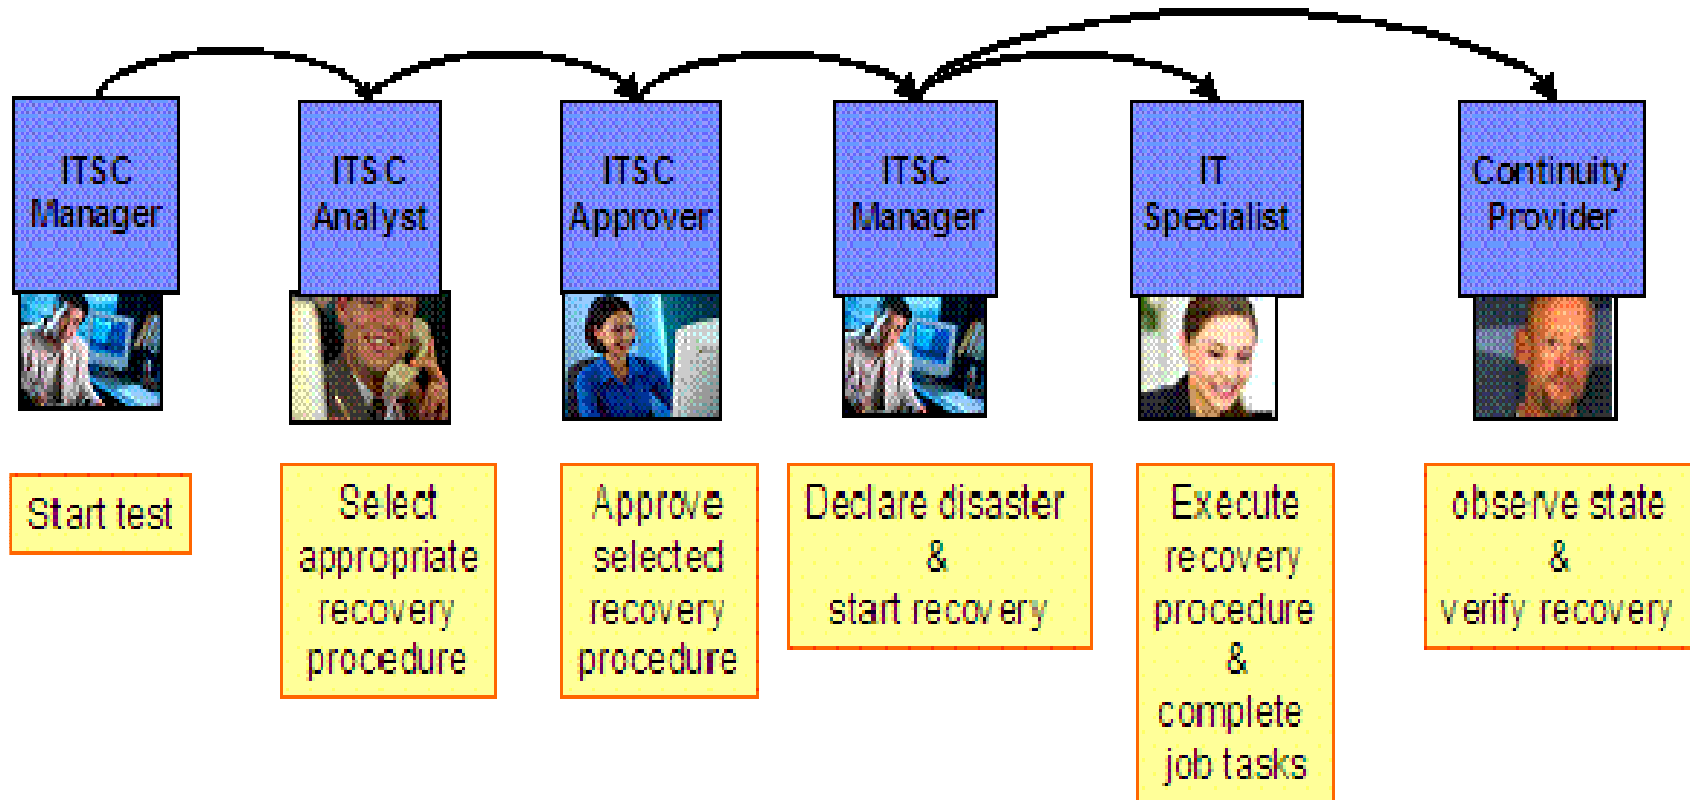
ITSC Manager

ITSC Analyst

ITSC Approver

ITSC Manager

IT Specialist

Continuity Provider

Start test

Select appropriate recovery procedure

Approve selected recovery procedure

Declare disaster & start recovery

Execute recovery procedure & complete job tasks

observe state & verify recovery